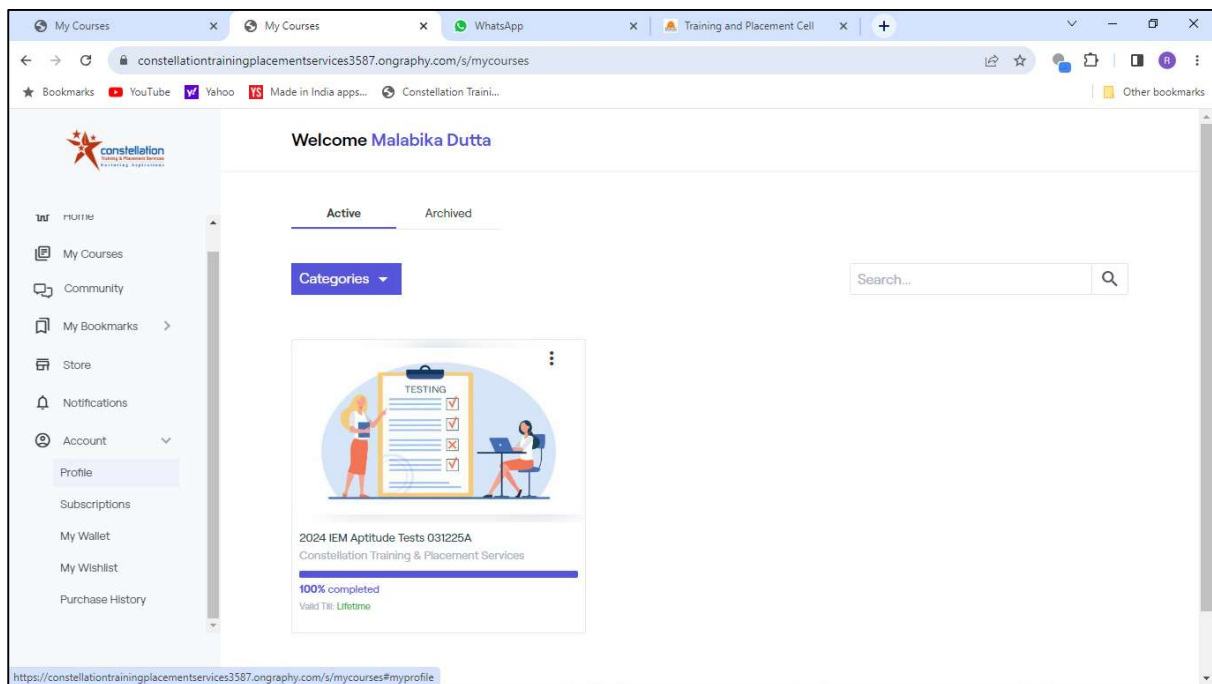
My Courses × My Courses × WhatsApp × Training and Placement Cell × +

constellationtrainingplacementservices3587.ongraphy.com/s/mycourses

Bookmarks YouTube Yahoo Made in India apps... Constellation Traini... Other bookmarks

constellation
Training & Placement Services

Welcome Malabika Dutta

Home
My Courses
Community
My Bookmarks >
Store
Notifications
Account
Profile
Subscriptions
My Wallet
My Wishlist
Purchase History

Active Archived

Categories

Search...

TESTING

2024 IEM Aptitude Tests 031225A
Constellation Training & Placement Services
100% completed
Valid Till: Lifetime

https://constellationtrainingplacementservices3587.ongraphy.com/s/mycourses#myprofile